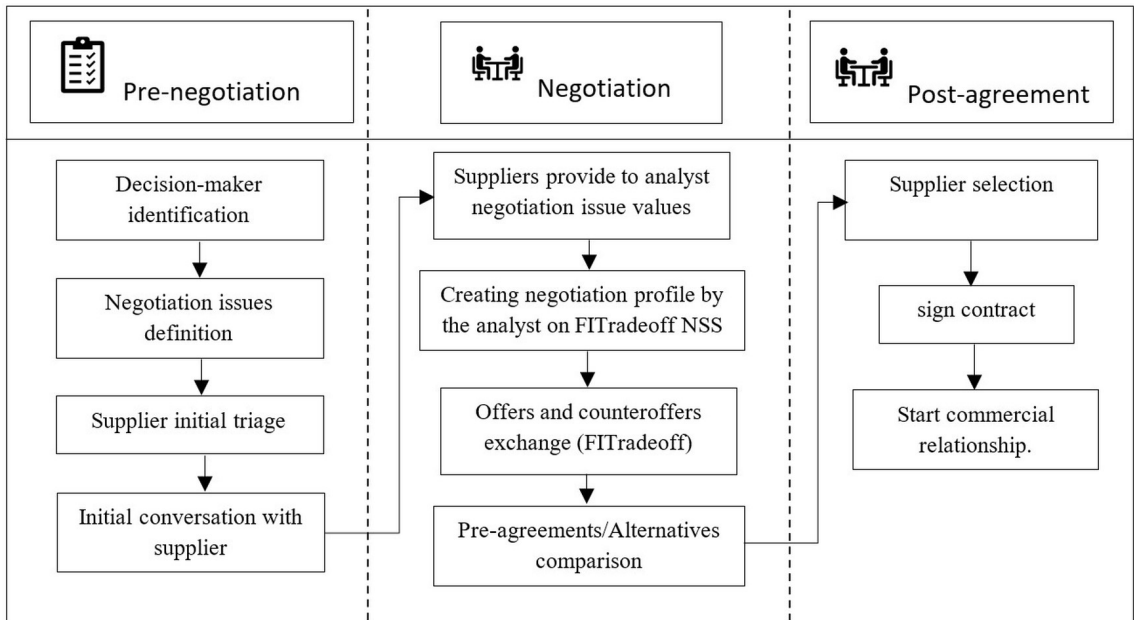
Pre-negotiation

Negotiation

Post-agreement

Decision-maker identification

Negotiation issues definition

Supplier initial triage

Initial conversation with supplier

Suppliers provide to analyst negotiation issue values

Creating negotiation profile by the analyst on FITradeoff NSS

Offers and counteroffers exchange (FITradeoff)

Pre-agreements/Alternatives comparison

Supplier selection

sign contract

Start commercial relationship.